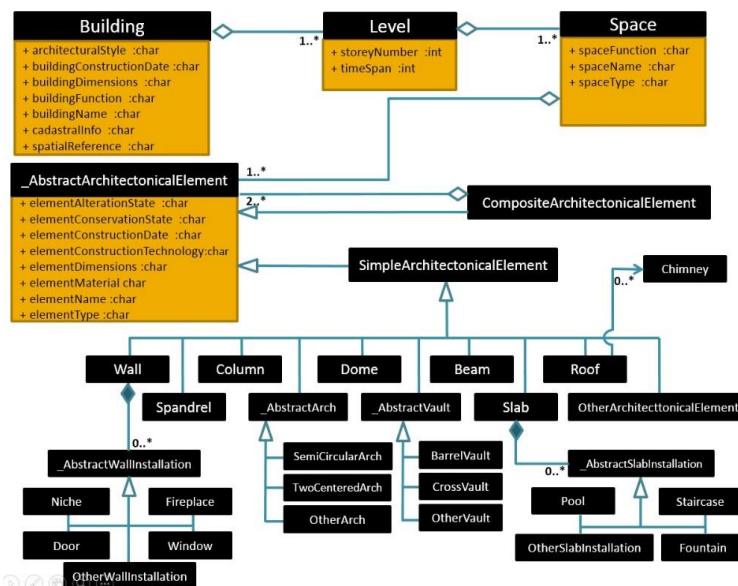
Building
+ architecturalStyle :char
+ buildingConstructionDate :char
+ buildingDimensions :char
+ buildingFunction :char
+ buildingName :char
+ cadastralInfo :char
+ spatialReference :char

1..*

Level
+ storeyNumber :int
+ timeSpan :int

1..*

Space
+ spaceFunction :char
+ spaceName :char
+ spaceType :char

1..*

_AbstractArchitectonicalElement
+ elementAlterationState :char
+ elementConservationState :char
+ elementConstructionDate :char
+ elementConstructionTechnology:char
+ elementDimensions :char
+ elementMaterial char
+ elementName :char
+ elementType :char

2..*

CompositeArchitectonicalElement

SimpleArchitectonicalElement

0..*

Chimney

Wall

Column

Dome

Beam

Roof

Spandrel

_AbstractArch

_AbstractVault

Slab

OtherArchitecttonicalElement

0..*

_AbstractWallInstallation

SemiCircularArch

TwoCenteredArch

OtherArch

BarrelVault

CrossVault

OtherVault

0..*

_AbstractSlabInstallation

Niche

Fireplace

Door

Window

OtherWallInstallation

Pool

Staircase

OtherSlabInstallation

Fountain